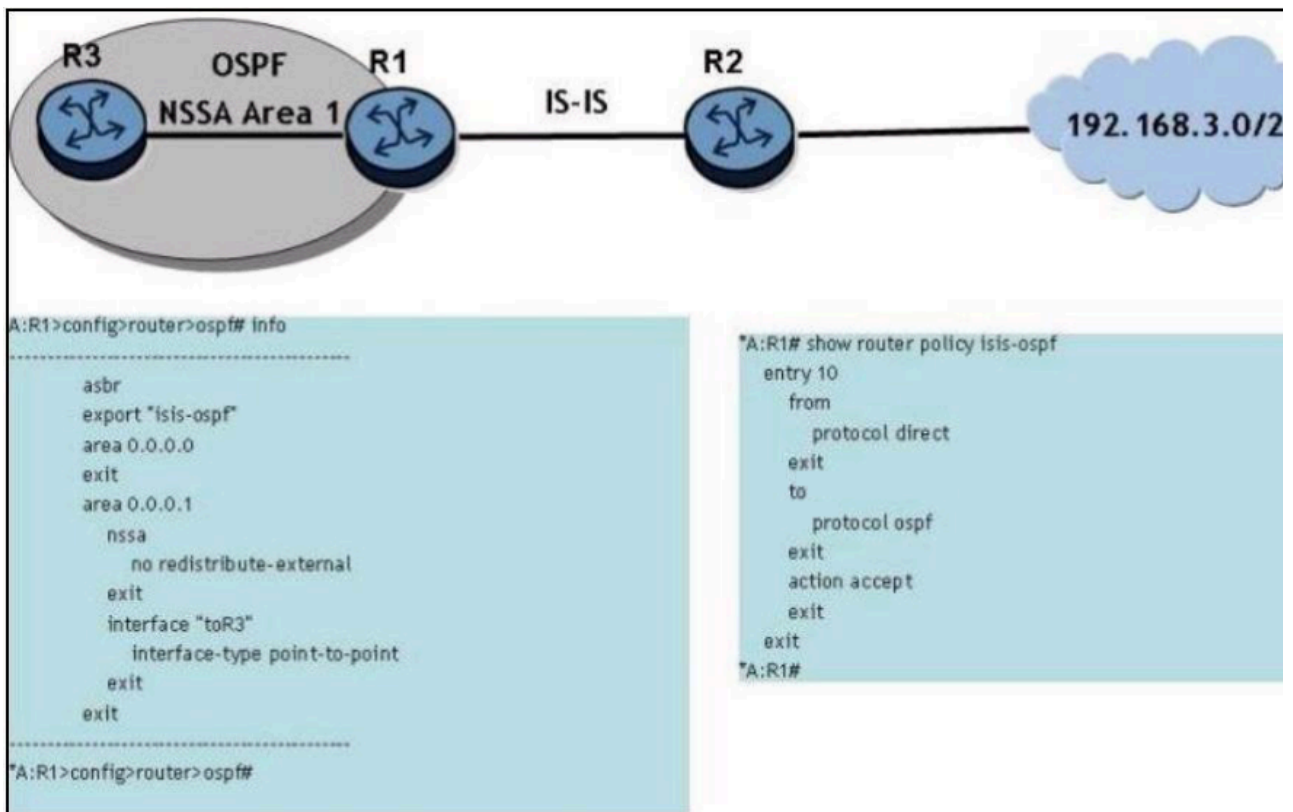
R3
OSPF
NSSA Area 1
R1
IS-IS
R2
192.168.3.0/2

A:R1>config>router>ospf# info
----------------------------------------------
asbr
export "isis-ospf"
area 0.0.0.0
exit
area 0.0.0.1
nssa
no redistribute-external
exit
interface "toR3"
interface-type point-to-point
exit
exit
----------------------------------------------
*A:R1>config>router>ospf#

*A:R1# show router policy isis-ospf
entry 10
from
protocol direct
exit
to
protocol ospf
exit
action accept
exit
exit
*A:R1#